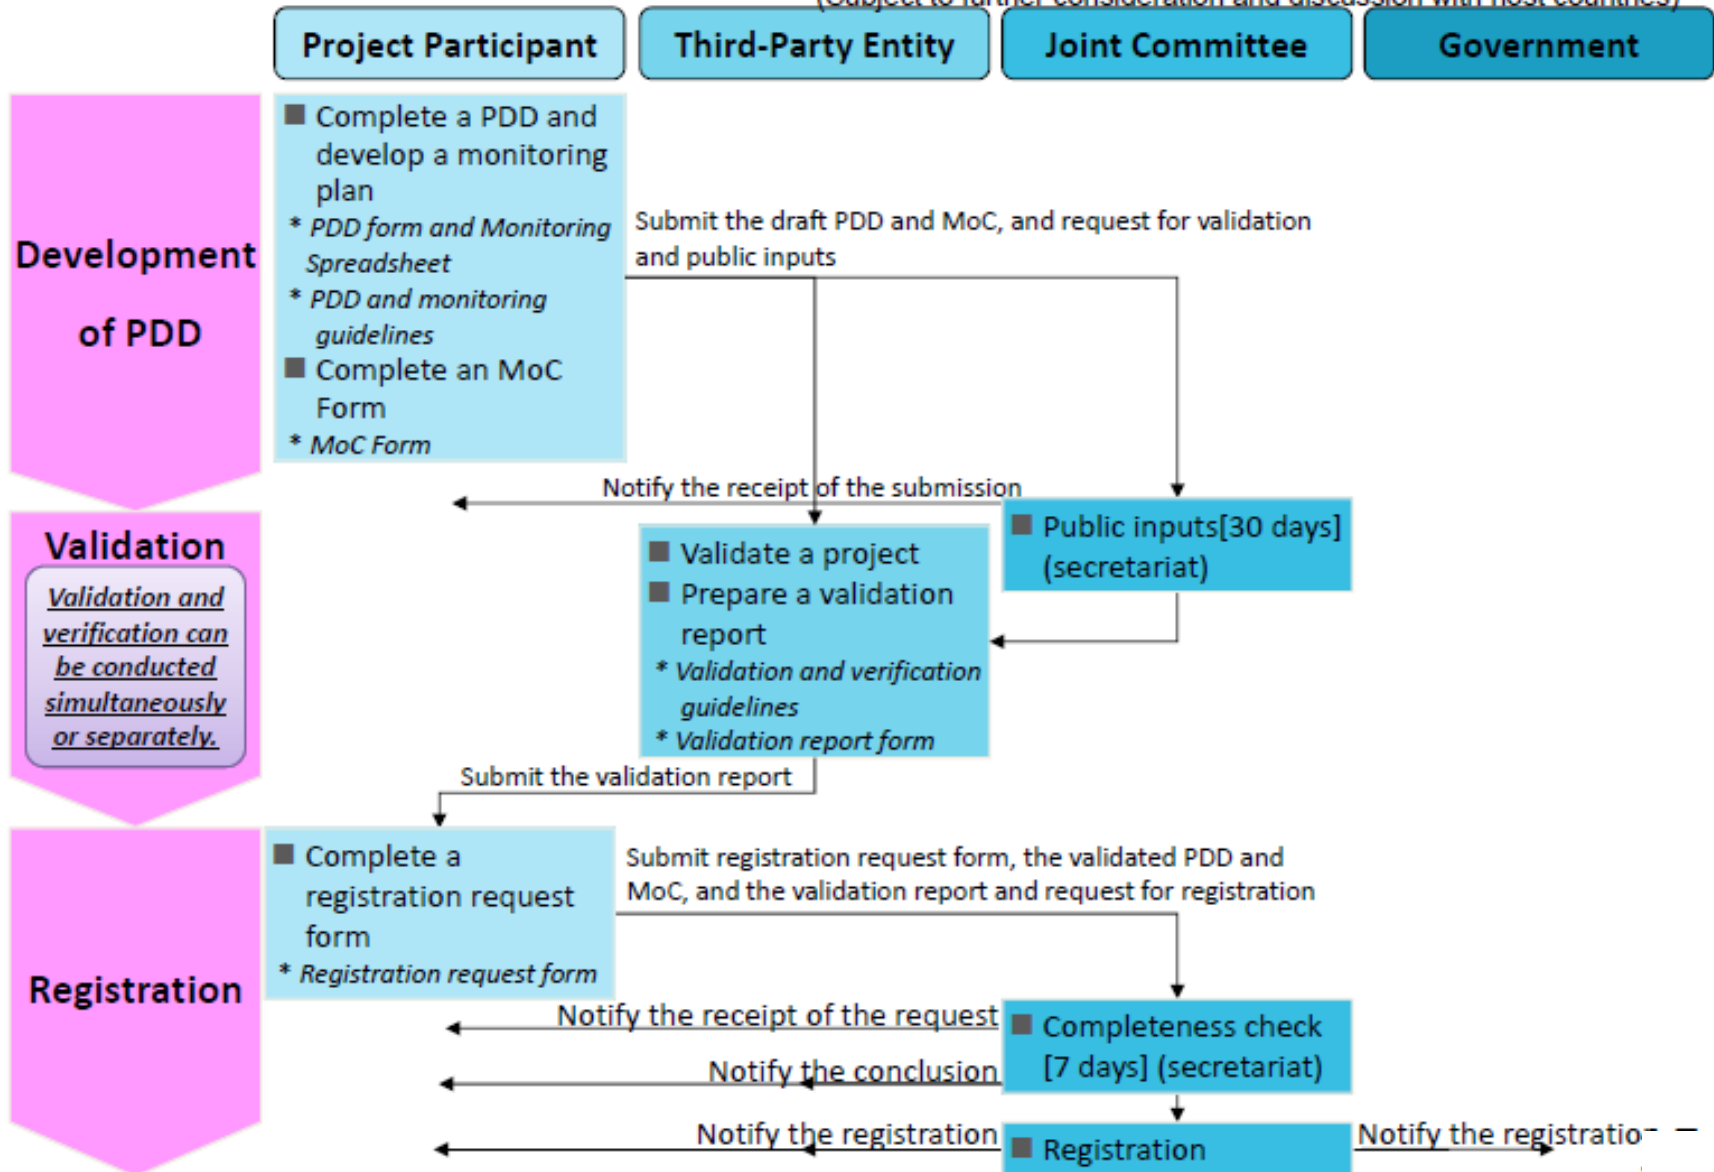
(Subject to further consideration and discussion with host countries)

Project Participant

Third-Party Entity

Joint Committee

Government

Development of PDD

■ Complete a PDD and develop a monitoring plan
* PDD form and Monitoring Spreadsheet
* PDD and monitoring guidelines
■ Complete an MoC Form
* MoC Form

Submit the draft PDD and MoC, and request for validation and public inputs

Notify the receipt of the submission

Validation

Validation and verification can be conducted simultaneously or separately.

■ Validate a project
■ Prepare a validation report
* Validation and verification guidelines
* Validation report form

■ Public inputs[30 days] (secretariat)

Submit the validation report

Registration

■ Complete a registration request form
* Registration request form

Submit registration request form, the validated PDD and MoC, and the validation report and request for registration

Notify the receipt of the request

■ Completeness check [7 days] (secretariat)

Notify the conclusion

Notify the registration

■ Registration

Notify the registratio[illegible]